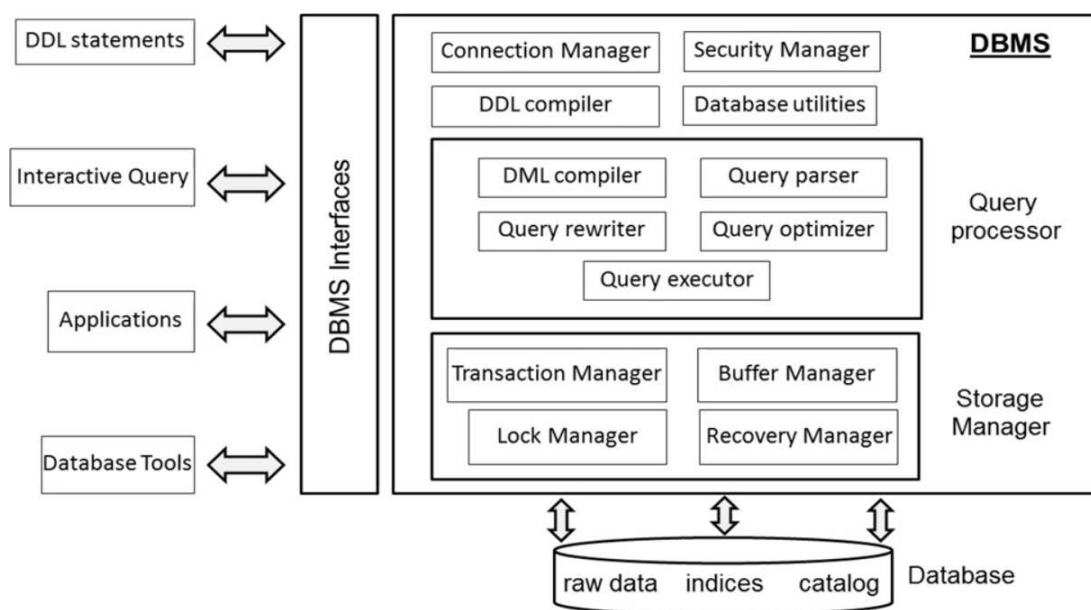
DDL statements

Interactive Query

Applications

Database Tools

DBMS Interfaces

DBMS

Connection Manager

Security Manager

DDL compiler

Database utilities

DML compiler

Query parser

Query rewriter

Query optimizer

Query executor

Query processor

Transaction Manager

Buffer Manager

Lock Manager

Recovery Manager

Storage Manager

raw data

indices

catalog

Database